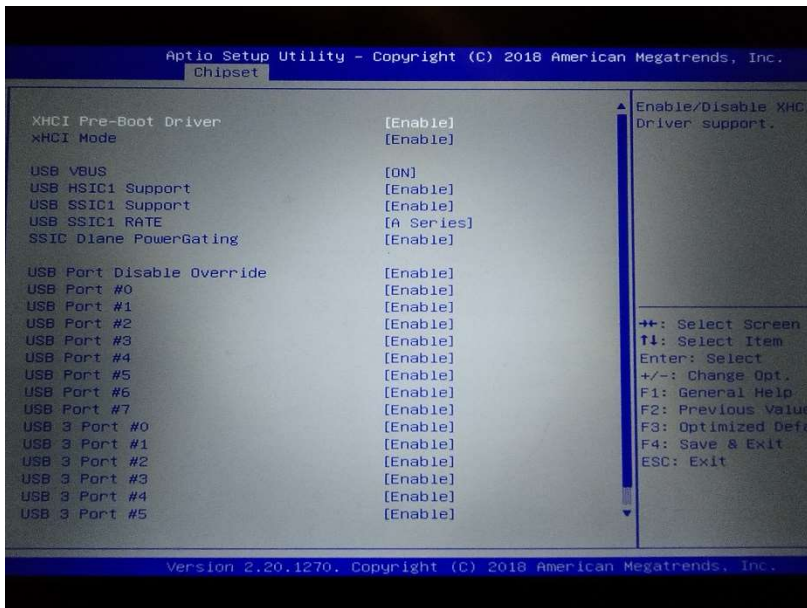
Aptio Setup Utility – Copyright (C) 2018 American Megatrends, Inc.
Chipset

| | |
|---|---|
| XHCI Pre-Boot Driver | [Enable] |
| xHCI Mode | [Enable] |
| USB VBUS | [ON] |
| USB HSIC1 Support | [Enable] |
| USB SSIC1 Support | [Enable] |
| USB SSIC1 RATE | [A Series] |
| SSIC Dlane PowerGating | [Enable] |
| USB Port Disable Override | [Enable] |
| USB Port #0 | [Enable] |
| USB Port #1 | [Enable] |
| USB Port #2 | [Enable] |
| USB Port #3 | [Enable] |
| USB Port #4 | [Enable] |
| USB Port #5 | [Enable] |
| USB Port #6 | [Enable] |
| USB Port #7 | [Enable] |
| USB 3 Port #0 | [Enable] |
| USB 3 Port #1 | [Enable] |
| USB 3 Port #2 | [Enable] |
| USB 3 Port #3 | [Enable] |
| USB 3 Port #4 | [Enable] |
| USB 3 Port #5 | [Enable] |

Enable/Disable XHC Driver support.

→←: Select Screen
↑↓: Select Item
Enter: Select
+/-: Change Opt.
F1: General Help
F2: Previous Valu
F3: Optimized Def
F4: Save & Exit
ESC: Exit

Version 2.20.1270. Copyright (C) 2018 American Megatrends, Inc.